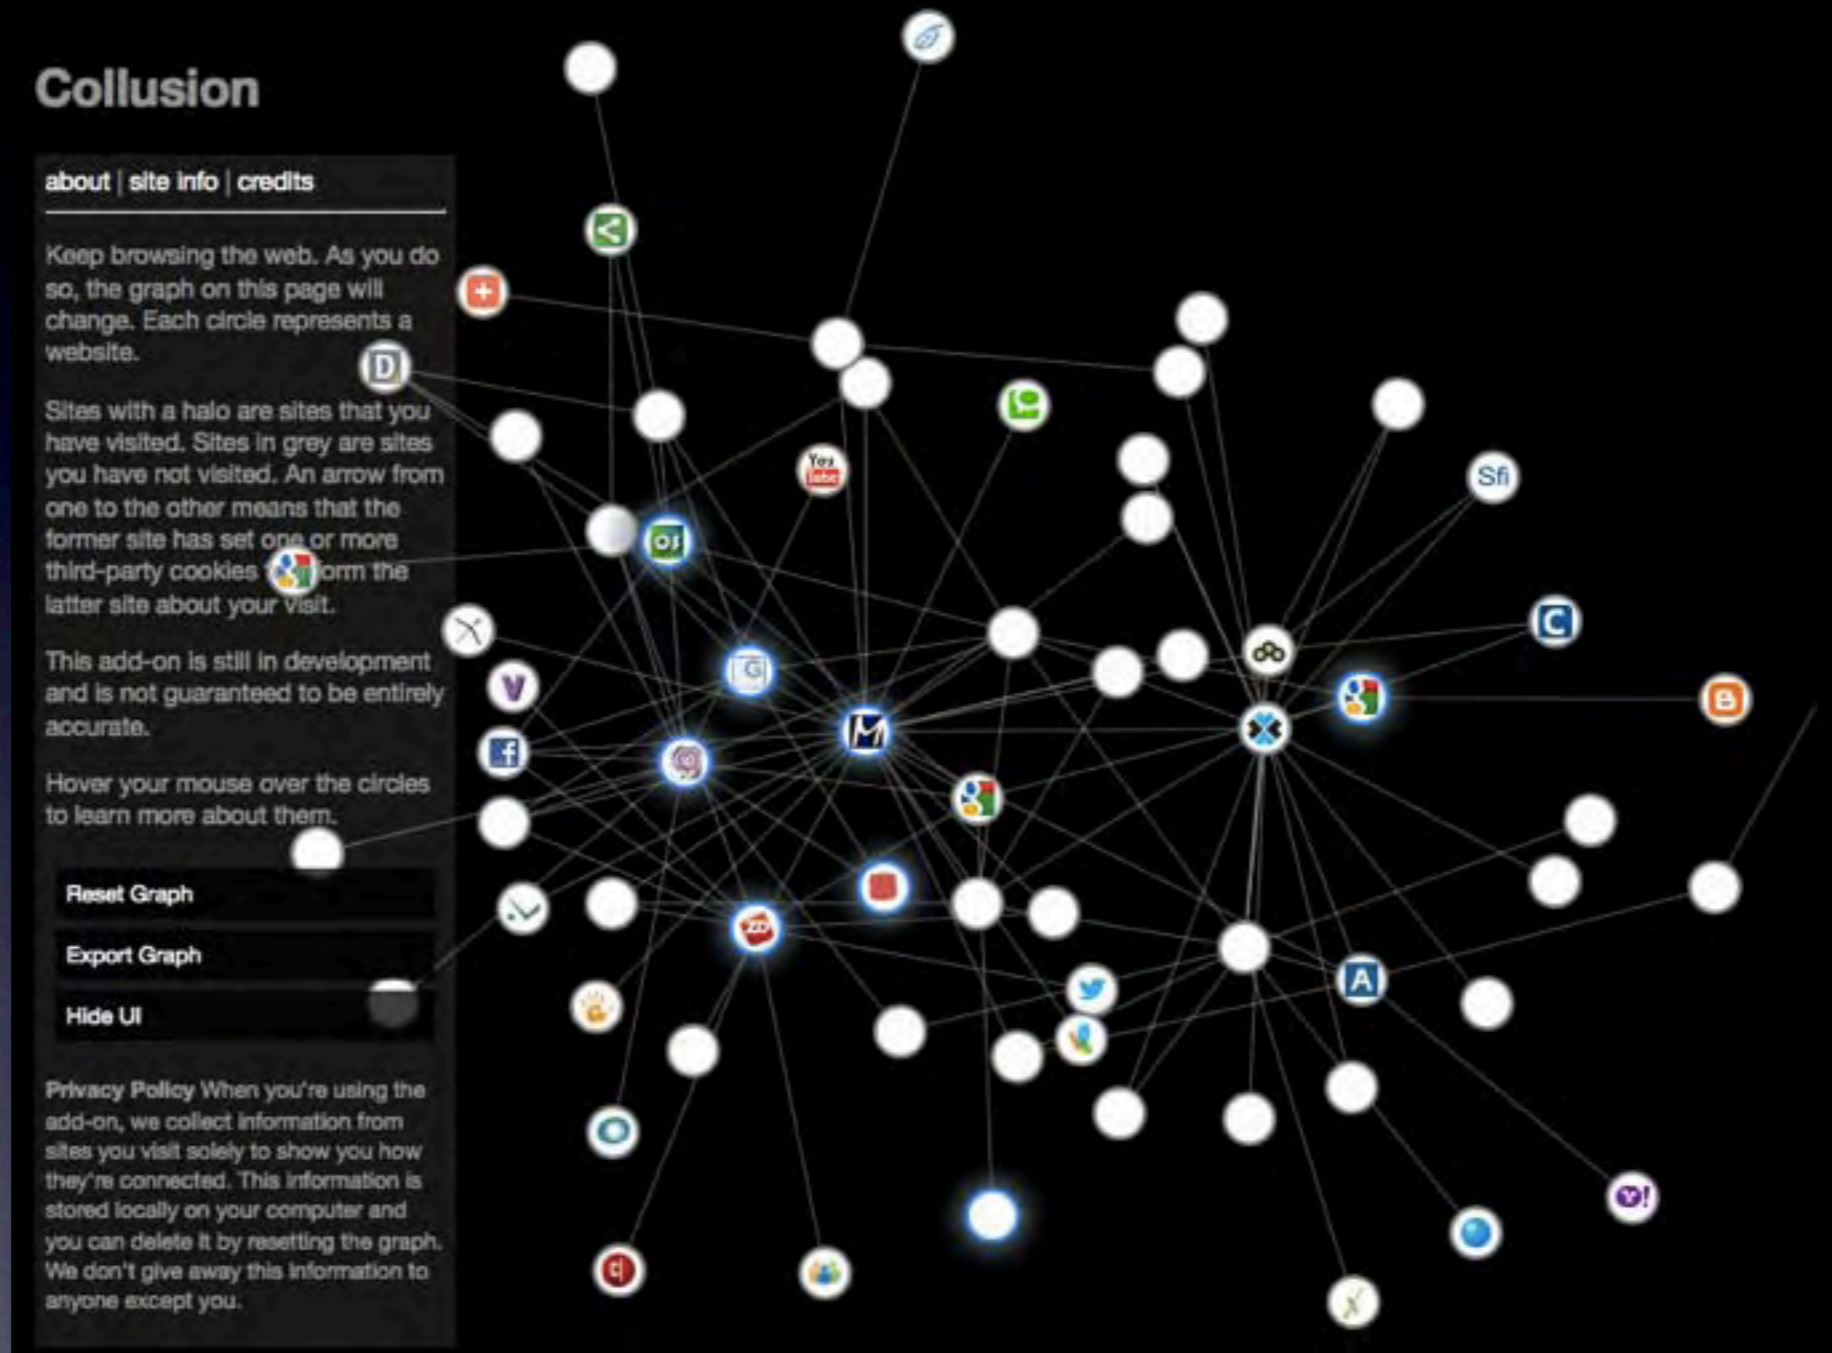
Collusion

about | site info | credits

Keep browsing the web. As you do so, the graph on this page will change. Each circle represents a website.

Sites with a halo are sites that you have visited. Sites in grey are sites you have not visited. An arrow from one to the other means that the former site has set one or more third-party cookies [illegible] form the latter site about your visit.

This add-on is still in development and is not guaranteed to be entirely accurate.

Hover your mouse over the circles to learn more about them.

Reset Graph

Export Graph

Hide UI

Privacy Policy When you're using the add-on, we collect information from sites you visit solely to show you how they're connected. This information is stored locally on your computer and you can delete it by resetting the graph. We don't give away this information to anyone except you.

D

Sfi

C

A

Y!